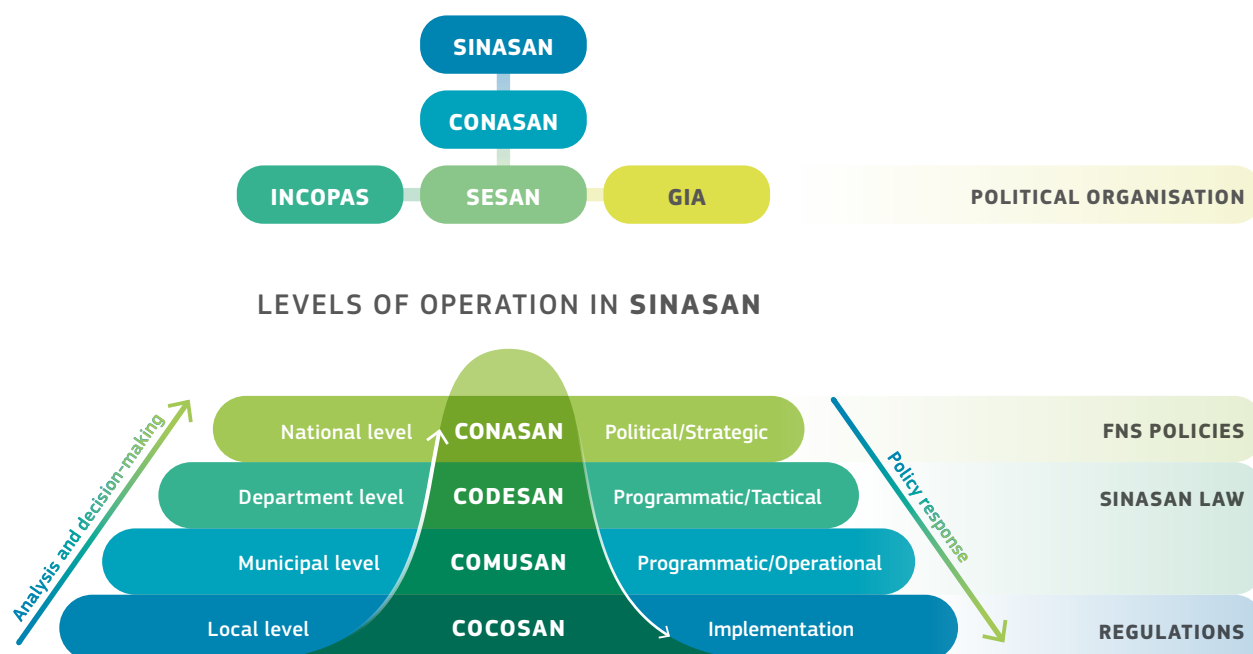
SINASAN

CONASAN

INCOPAS SESAN GIA

POLITICAL ORGANISATION

LEVELS OF OPERATION IN SINASAN

Analysis and decision-making

National level CONASAN Political/Strategic

Department level CODESAN Programmatic/Tactical

Municipal level COMUSAN Programmatic/Operational

Local level COCOSAN Implementation

Policy response

FNS POLICIES

SINASAN LAW

REGULATIONS